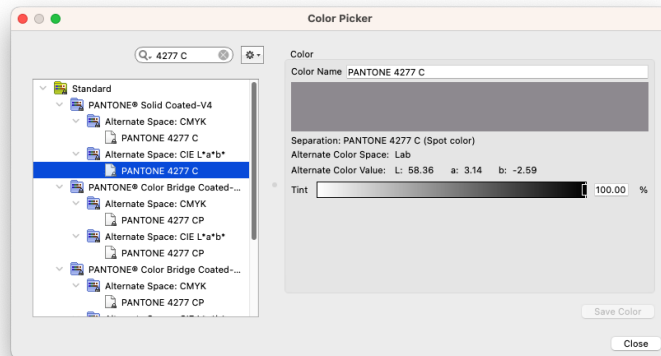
Color Picker

4277 C

Standard
PANTONE® Solid Coated-V4
Alternate Space: CMYK
PANTONE 4277 C
Alternate Space: CIE L*a*b*
PANTONE 4277 C
PANTONE® Color Bridge Coated-...
Alternate Space: CMYK
PANTONE 4277 CP
Alternate Space: CIE L*a*b*
PANTONE 4277 CP
PANTONE® Color Bridge Coated-...
Alternate Space: CMYK
PANTONE 4277 CP
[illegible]

Color
Color Name PANTONE 4277 C

Separation: PANTONE 4277 C (Spot color)
Alternate Color Space: Lab
Alternate Color Value: L: 58.36 a: 3.14 b: -2.59
Tint 100.00 %

Save Color
Close